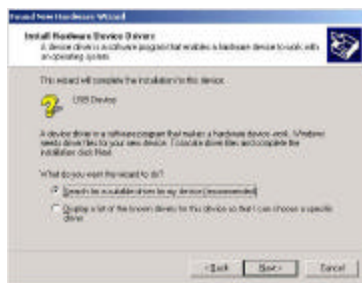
Found New Hardware Wizard

Install Hardware Device Drivers
A device driver is a software program that enables a hardware device to work with an operating system.

This wizard will complete the installation for this device:

USB Device

A device driver is a software program that makes a hardware device work. Windows needs driver files for your new device. To locate driver files and complete the installation click Next.

What do you want the wizard to do?

Search for a suitable driver for my device (recommended)

Display a list of the known drivers for this device so that I can choose a specific driver

< Back
Next >
Cancel